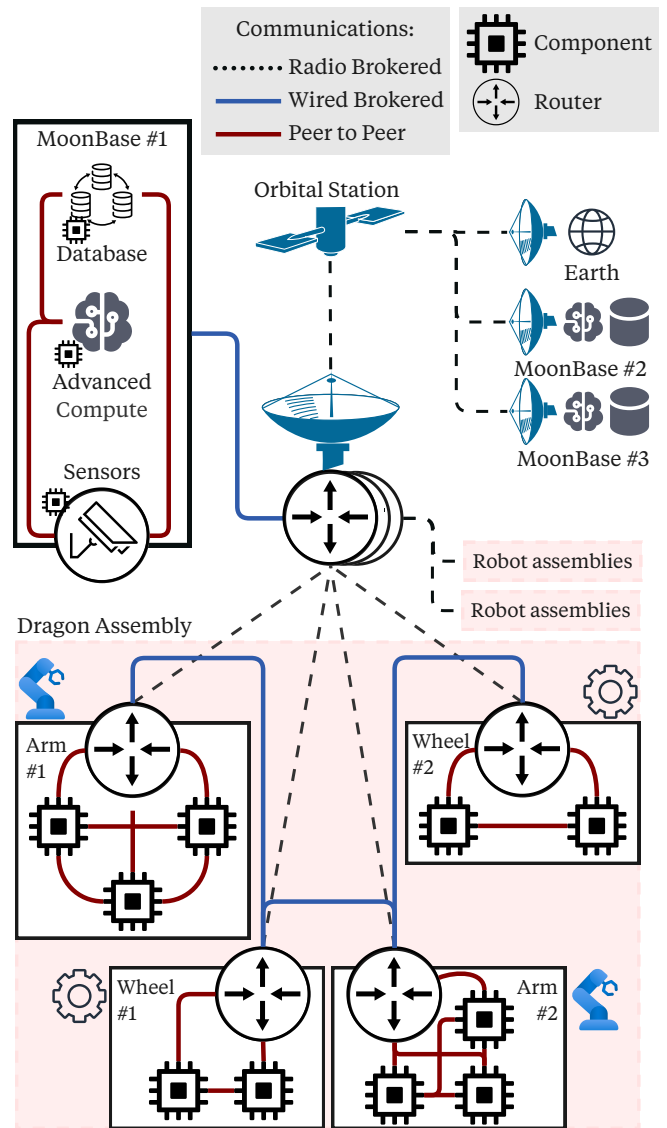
Communications:
Radio Brokered
Wired Brokered
Peer to Peer

Component
Router

MoonBase #1
Database
Advanced Compute
Sensors

Orbital Station

Earth
MoonBase #2
MoonBase #3

Robot assemblies
Robot assemblies

Dragon Assembly

Arm #1
Wheel #2
Wheel #1
Arm #2